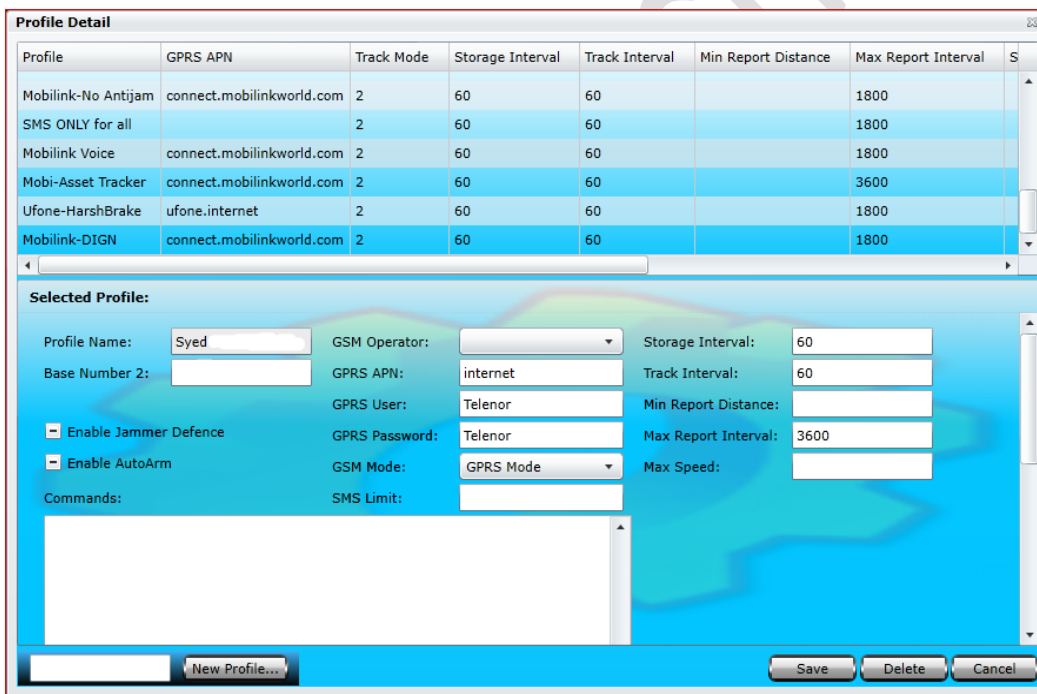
Profile Detail

| Profile | GPRS APN | Track Mode | Storage Interval | Track Interval | Min Report Distance | Max Report Interval | S |
|---|---|---|---|---|---|---|---|
| Mobilink-No Antijam | connect.mobilinkworld.com | 2 | 60 | 60 | | 1800 | |
| SMS ONLY for all | | 2 | 60 | 60 | | 1800 | |
| Mobilink Voice | connect.mobilinkworld.com | 2 | 60 | 60 | | 1800 | |
| Mobi-Asset Tracker | connect.mobilinkworld.com | 2 | 60 | 60 | | 3600 | |
| Ufone-HarshBrake | ufone.internet | 2 | 60 | 60 | | 1800 | |
| Mobilink-DIGN | connect.mobilinkworld.com | 2 | 60 | 60 | | 1800 | |

Selected Profile:

Profile Name: Syed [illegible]
Base Number 2:
Enable Jammer Defence
Enable AutoArm
Commands:

GSM Operator:
GPRS APN: internet
GPRS User: Telenor
GPRS Password: Telenor
GSM Mode: GPRS Mode
SMS Limit:

Storage Interval: 60
Track Interval: 60
Min Report Distance:
Max Report Interval: 3600
Max Speed:

New Profile...
Save
Delete
Cancel